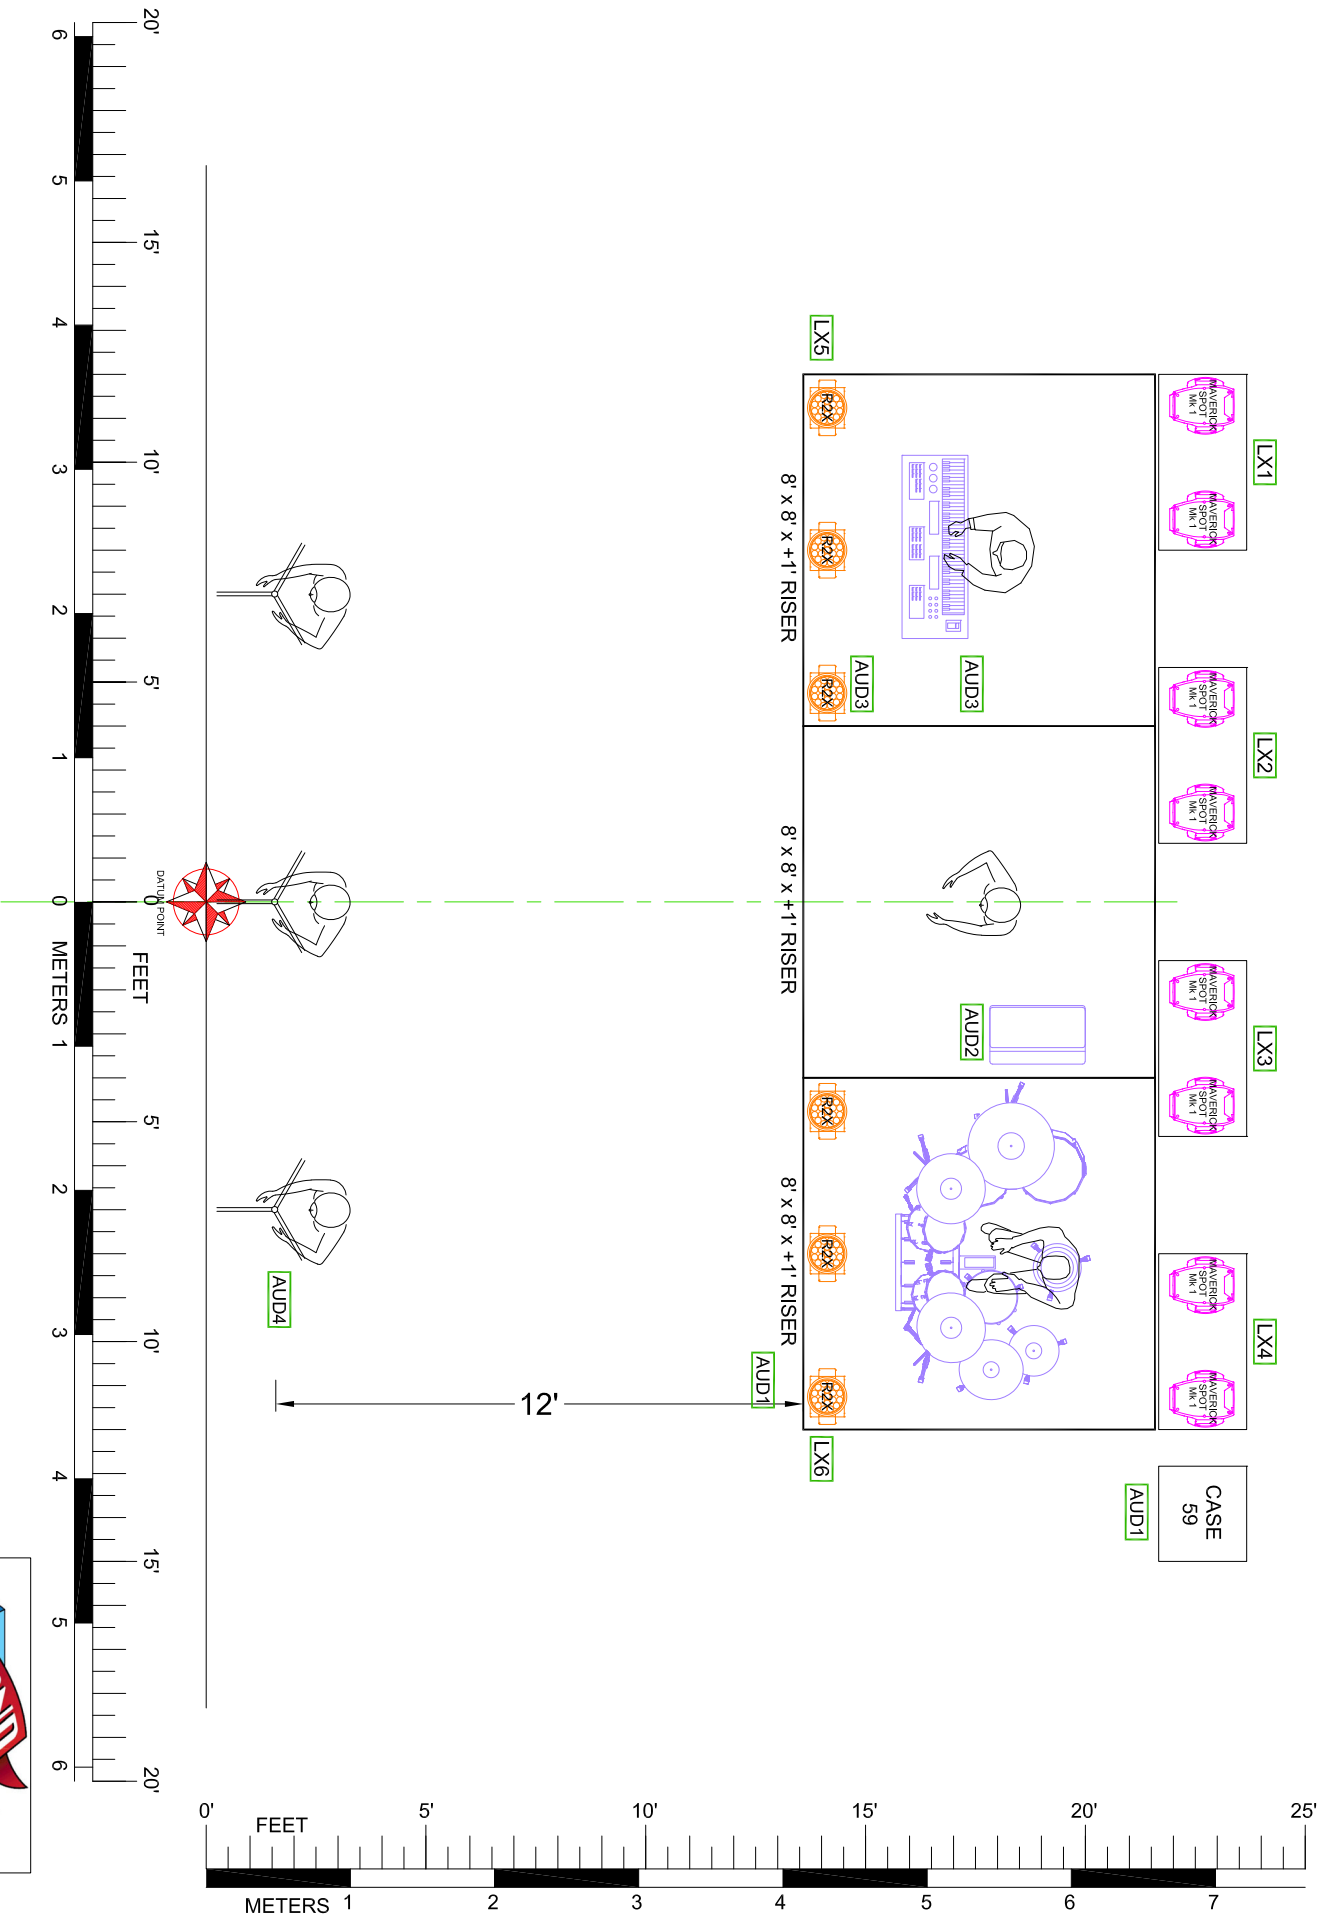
20'
6
5
15'
4
10'
3
2
5'
1
0
0
DATUM POINT
FEET
METERS 1
5'
2
10'
3
4
15'
5
6
20'

LX5
R2X
R2X
R2X
8' x 8' x +1' RISER
AUD3
AUD3
MAVERICK SPOT Mk 1
MAVERICK SPOT Mk 1
LX1
MAVERICK SPOT Mk 1
MAVERICK SPOT Mk 1
LX2
8' x 8' x +1' RISER
AUD2
MAVERICK SPOT Mk 1
MAVERICK SPOT Mk 1
LX3
R2X
R2X
R2X
8' x 8' x +1' RISER
MAVERICK SPOT Mk 1
MAVERICK SPOT Mk 1
LX4
AUD4
12'
AUD1
LX6
AUD1
CASE 59

0'
FEET
5'
10'
15'
20'
25'
METERS 1
2
3
4
5
6
7